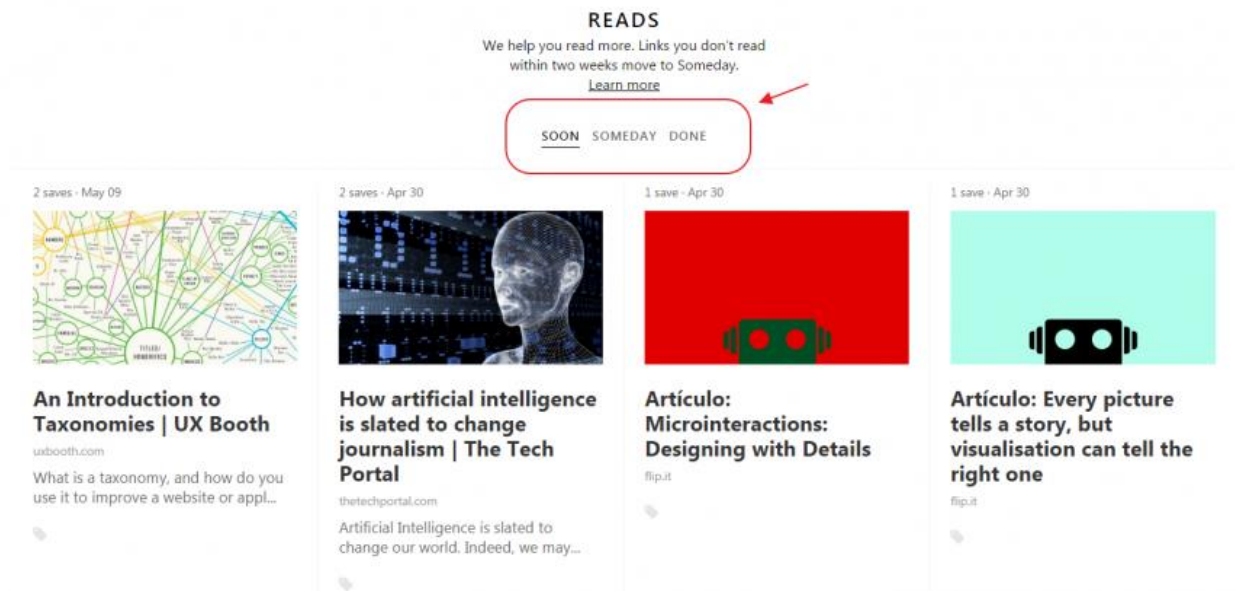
READS

We help you read more. Links you don't read within two weeks move to Someday.
Learn more

SOON SOMEDAY DONE

2 saves · May 09

An Introduction to Taxonomies | UX Booth

uxbooth.com

What is a taxonomy, and how do you use it to improve a website or appl...

2 saves · Apr 30

How artificial intelligence is slated to change journalism | The Tech Portal

thetechportal.com

Artificial Intelligence is slated to change our world. Indeed, we may...

1 save · Apr 30

Artículo: Microinteractions: Designing with Details

flip.it

1 save · Apr 30

Artículo: Every picture tells a story, but visualisation can tell the right one

flip.it